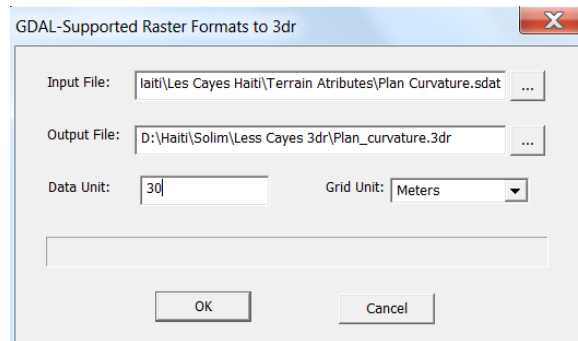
GDAL-Supported Raster Formats to 3dr

X

Input File: laiti\Les Cayes Haiti\Terrain Atributes\Plan Curvature.sdat ...

Output File: D:\Haiti\Solim\Less Cayes 3dr\Plan_curvature.3dr ...

Data Unit: 30

Grid Unit: Meters

OK

Cancel